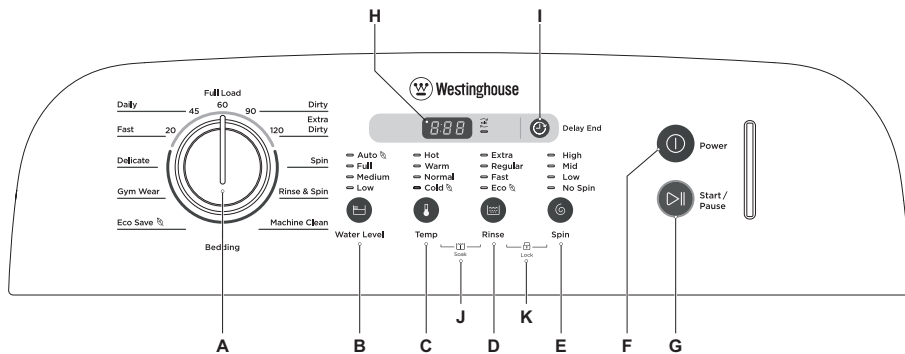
H

I

Westinghouse

Full Load

Daily 45 60 90 Dirty

Extra

Fast 20 120 Dirty

Delicate

Spin

Gym Wear

Rinse & Spin

Eco Save

Machine Clean

Bedding

8:88

Delay End

Auto
Full
Medium
Low

Water Level

Hot
Warm
Normal
Cold

Temp

Extra
Regular
Fast
Eco

Rinse

High
Mid
Low
No Spin

Spin

Soak

Lock

Power

Start / Pause

A B C J D K E F G